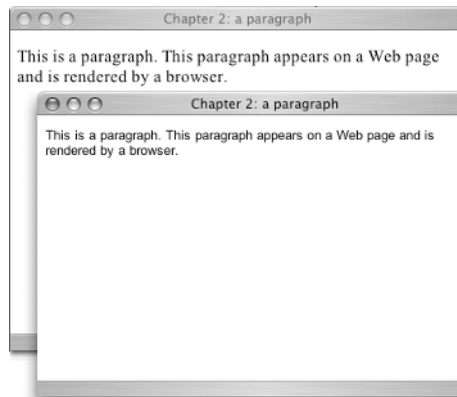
Chapter 2: a paragraph

This is a paragraph. This paragraph appears on a Web page and is rendered by a browser.

Chapter 2: a paragraph

This is a paragraph. This paragraph appears on a Web page and is rendered by a browser.